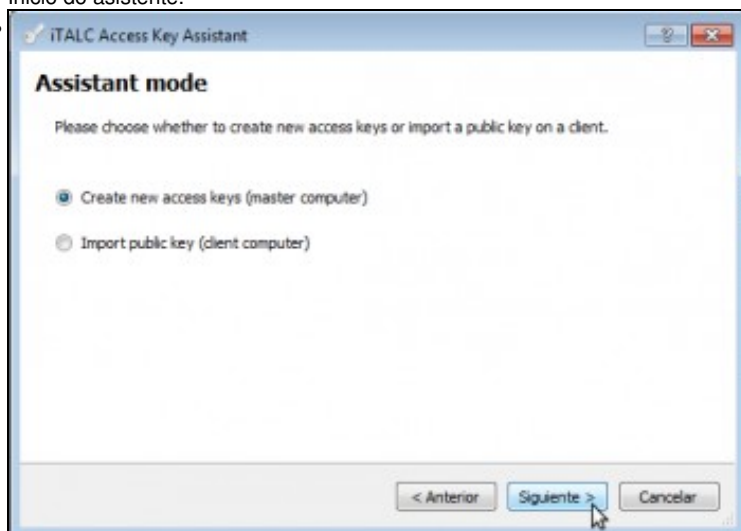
Inicio do asistente.

iTALC Access Key Assistant

Assistant mode

Please choose whether to create new access keys or import a public key on a client.

Create new access keys (master computer)

Import public key (client computer)

< Anterior
Siguiente >
Cancelar